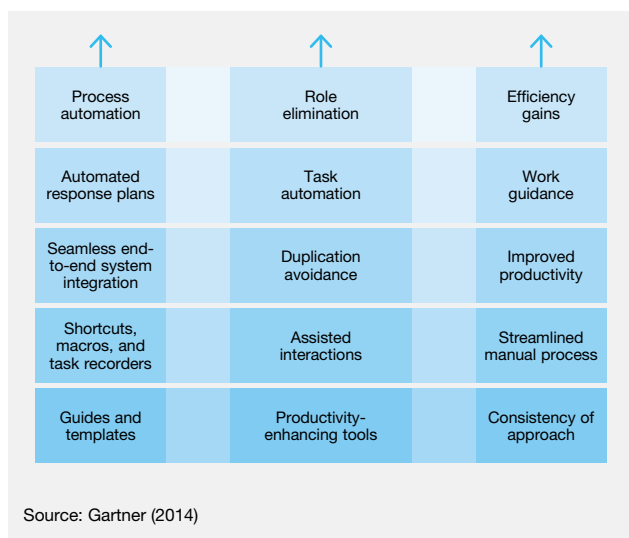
| Process automation | Role elimination | Efficiency gains |
|---|---|---|
| Automated response plans | Task automation | Work guidance |
| Seamless end-to-end system integration | Duplication avoidance | Improved productivity |
| Shortcuts, macros, and task recorders | Assisted interactions | Streamlined manual process |
| Guides and templates | Productivity-enhancing tools | Consistency of approach |

Source: Gartner (2014)